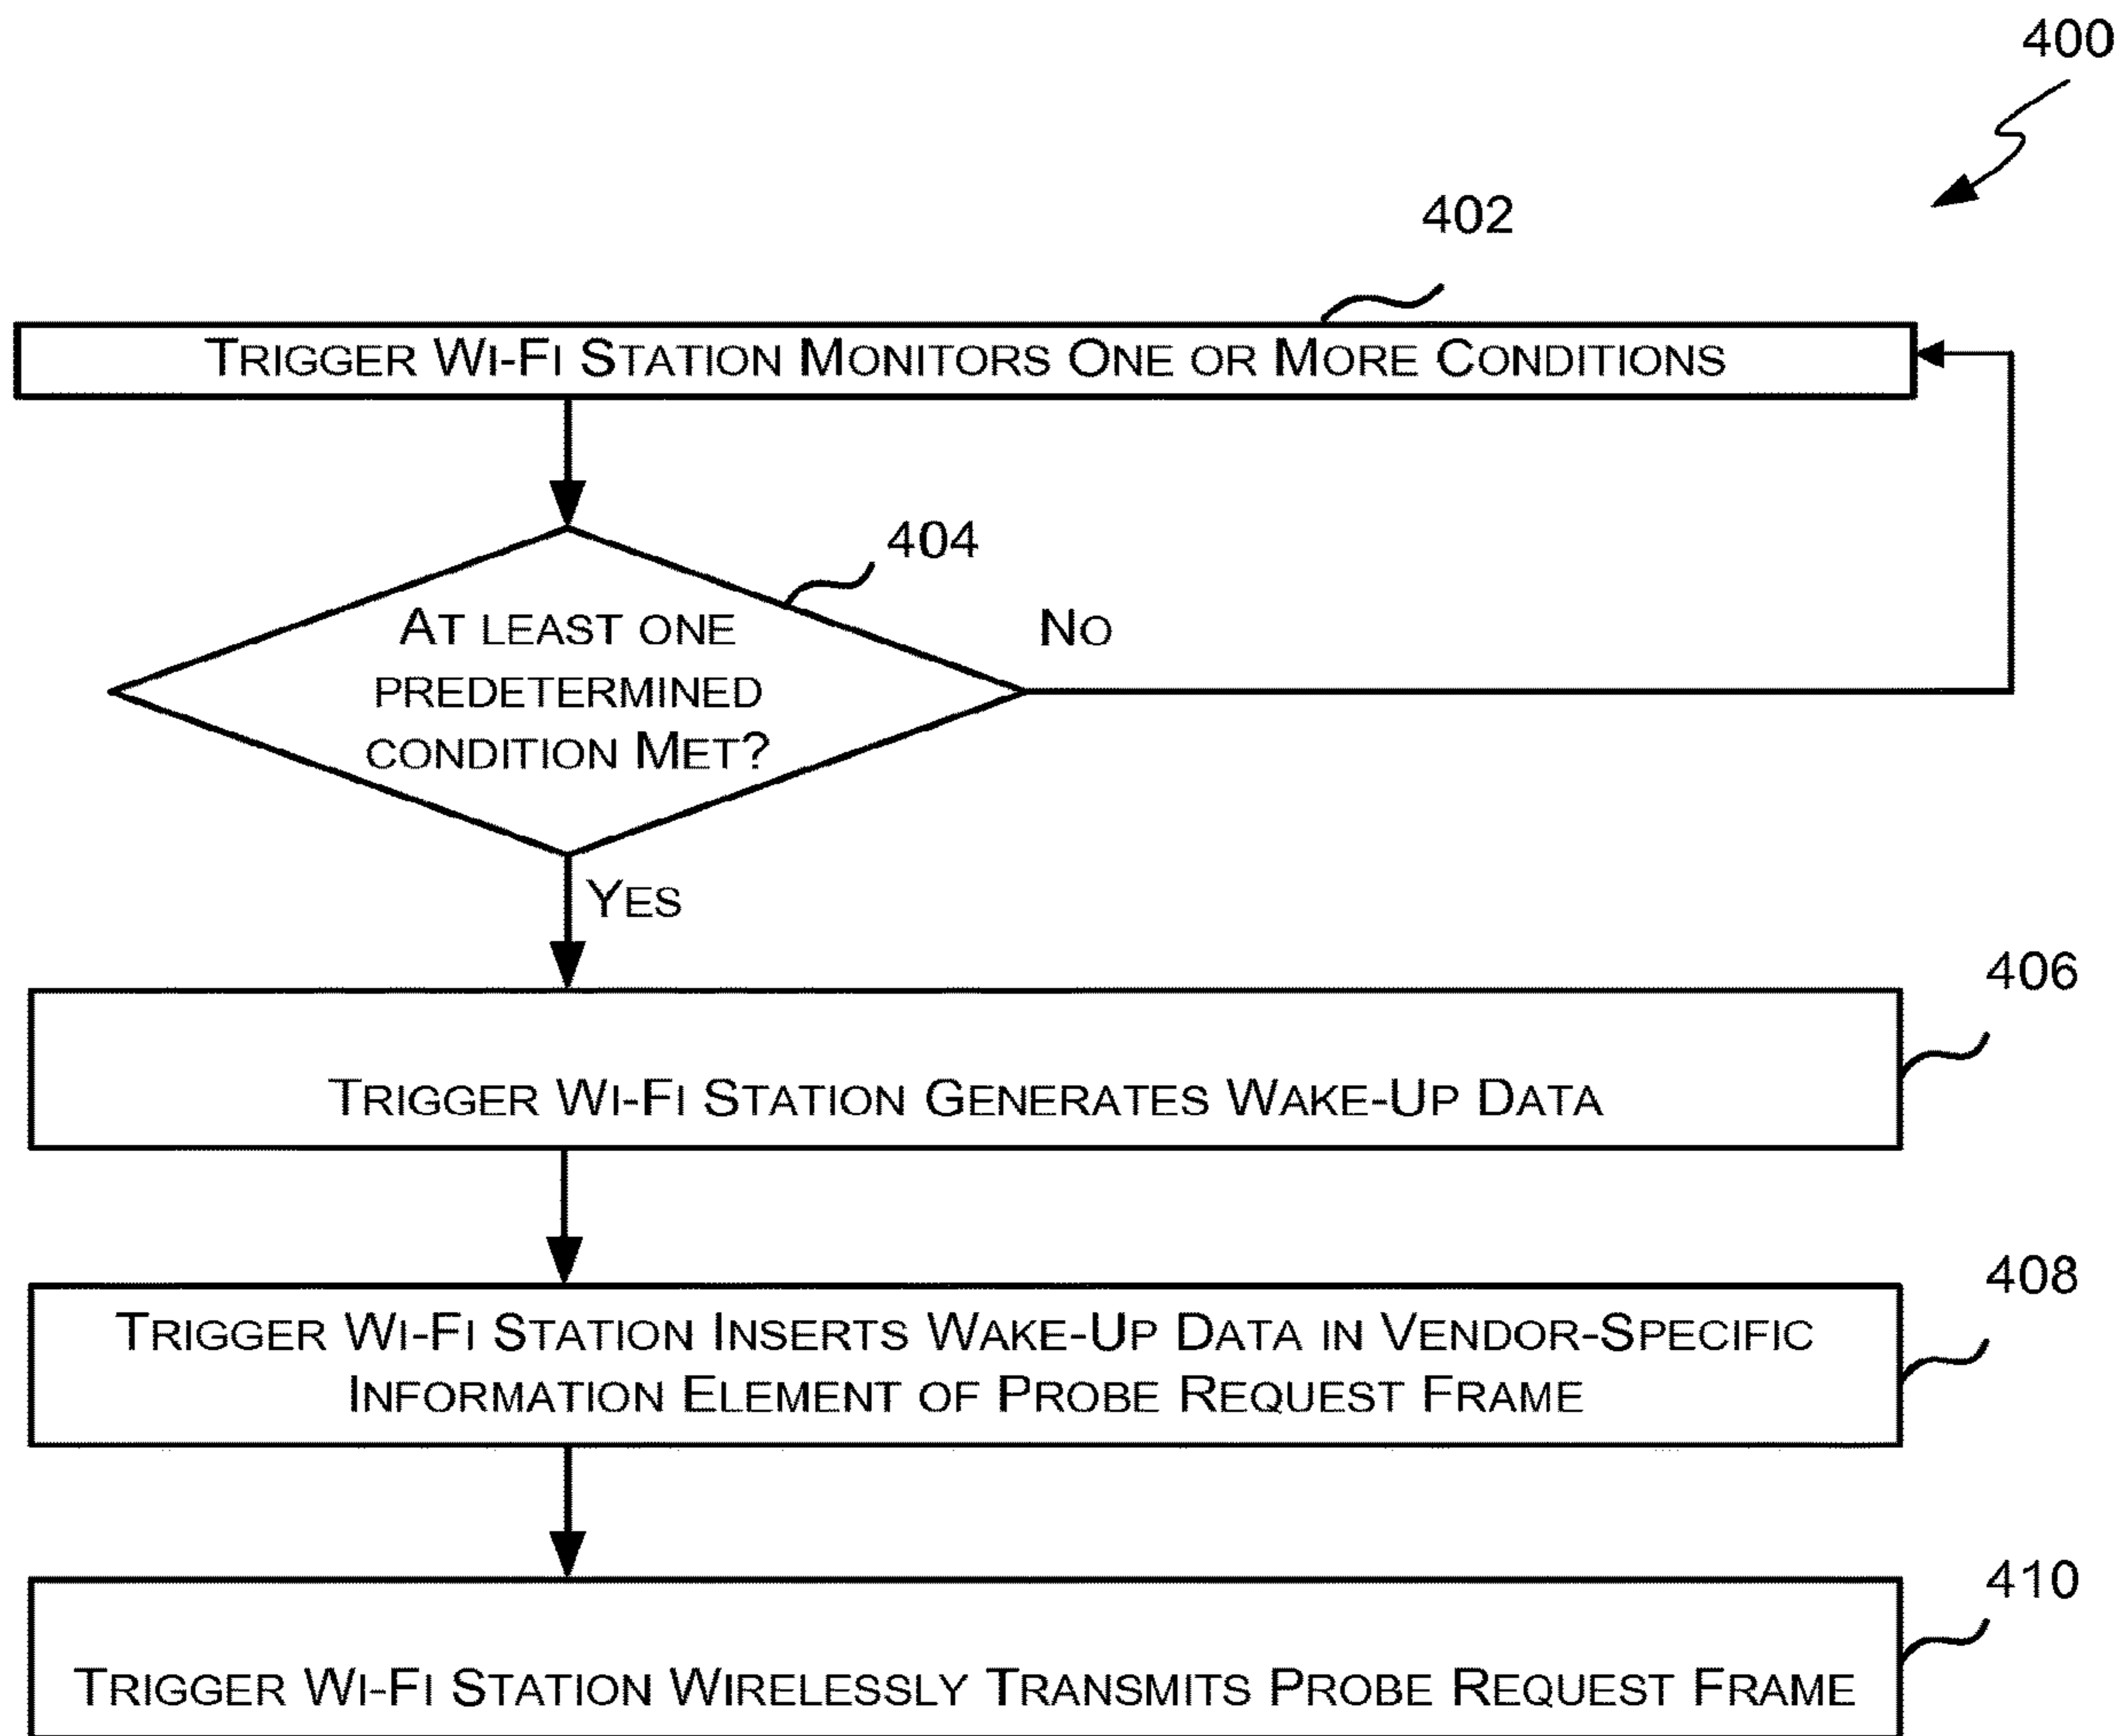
400

402

Trigger Wi-Fi Station Monitors One or More Conditions

404

At least one predetermined condition Met?

No

Yes

406

Trigger Wi-Fi Station Generates Wake-Up Data

408

Trigger Wi-Fi Station Inserts Wake-Up Data in Vendor-Specific Information Element of Probe Request Frame

410

Trigger Wi-Fi Station Wirelessly Transmits Probe Request Frame